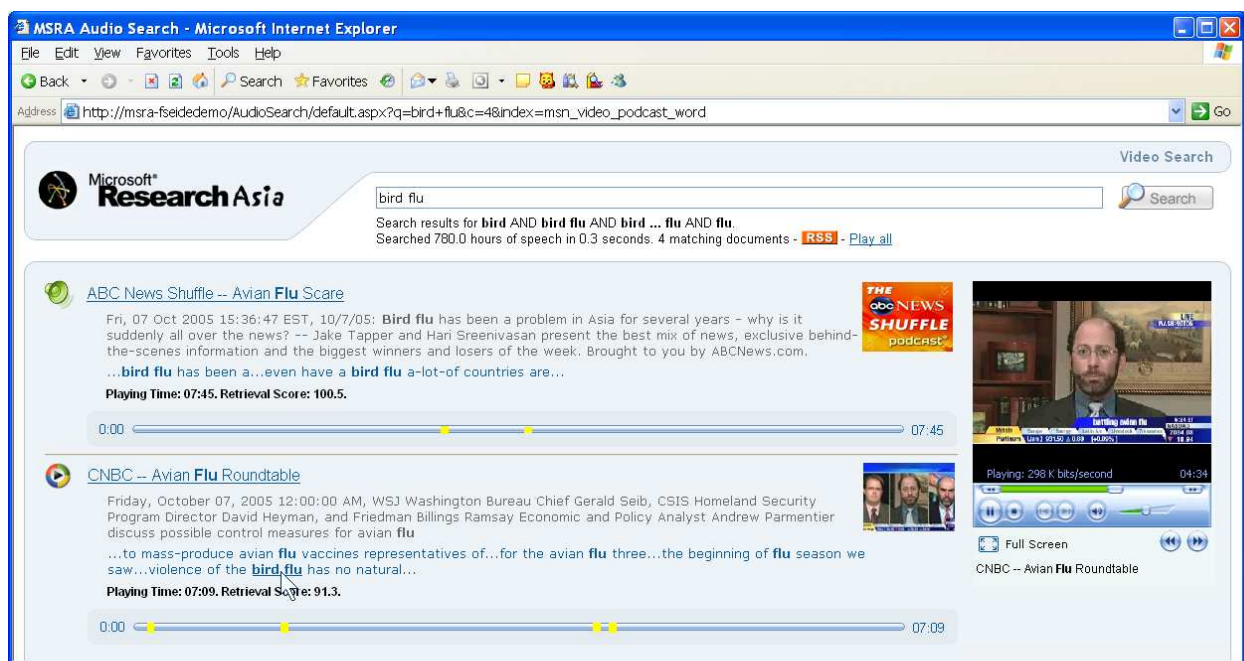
MSRA Audio Search - Microsoft Internet Explorer

File Edit View Favorites Tools Help

Back Search Favorites

Address http://msra-fseidedemo/AudioSearch/default.aspx?q=bird+flu&c=4&index=msn_video_podcast_word Go

Video Search

Microsoft® Research Asia

bird flu

Search

Search results for **bird** AND **bird flu** AND **bird ... flu** AND **flu**.
Searched 780.0 hours of speech in 0.3 seconds. 4 matching documents - RSS - Play all

ABC News Shuffle -- Avian **Flu** Scare

Fri, 07 Oct 2005 15:36:47 EST, 10/7/05: **Bird flu** has been a problem in Asia for several years - why is it suddenly all over the news? -- Jake Tapper and Hari Sreenivasan present the best mix of news, exclusive behind-the-scenes information and the biggest winners and losers of the week. Brought to you by ABCNews.com.

...**bird flu** has been a...even have a **bird flu** a-lot-of countries are...

**Playing Time: 07:45. Retrieval Score: 100.5.**

0:00 07:45

THE abc NEWS SHUFFLE podcast

CNBC -- Avian **Flu** Roundtable

Friday, October 07, 2005 12:00:00 AM, WSJ Washington Bureau Chief Gerald Seib, CSIS Homeland Security Program Director David Heyman, and Friedman Billings Ramsay Economic and Policy Analyst Andrew Parmentier discuss possible control measures for avian **flu**

...to mass-produce avian **flu** vaccines representatives of...for the avian **flu** three...the beginning of **flu** season we saw...violence of the **bird flu** has no natural...

**Playing Time: 07:09. Retrieval Score: 91.3.**

0:00 07:09

Playing: 298 K bits/second 04:34

Full Screen

CNBC -- Avian **Flu** Roundtable